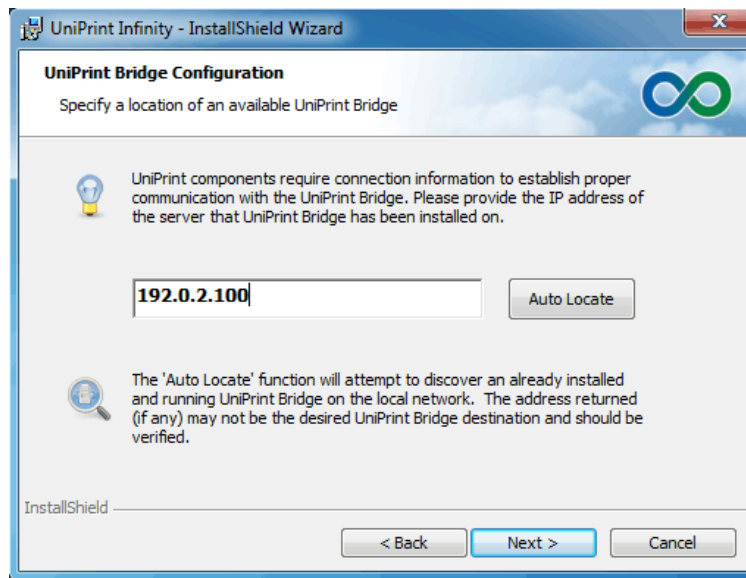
UniPrint Infinity - InstallShield Wizard

X

UniPrint Bridge Configuration

Specify a location of an available UniPrint Bridge

UniPrint components require connection information to establish proper communication with the UniPrint Bridge. Please provide the IP address of the server that UniPrint Bridge has been installed on.

192.0.2.100

Auto Locate

The 'Auto Locate' function will attempt to discover an already installed and running UniPrint Bridge on the local network. The address returned (if any) may not be the desired UniPrint Bridge destination and should be verified.

InstallShield

< Back

Next >

Cancel